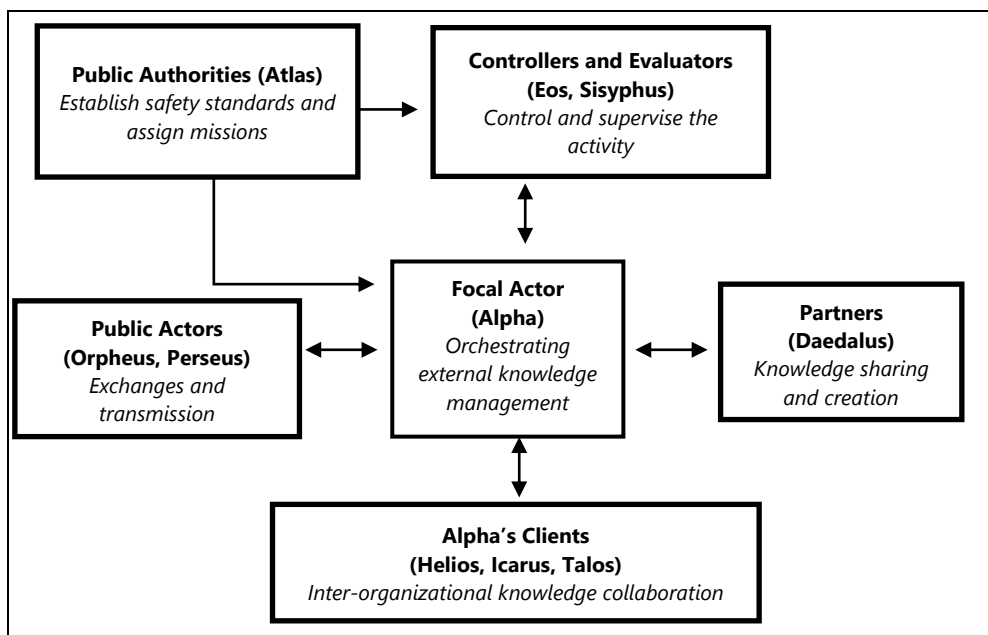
**Public Authorities (Atlas)**
*Establish safety standards and assign missions*

**Controllers and Evaluators (Eos, Sisyphus)**
*Control and supervise the activity*

**Public Actors (Orpheus, Perseus)**
*Exchanges and transmission*

**Focal Actor (Alpha)**
*Orchestrating external knowledge management*

**Partners (Daedalus)**
*Knowledge sharing and creation*

**Alpha's Clients (Helios, Icarus, Talos)**
*Inter-organizational knowledge collaboration*